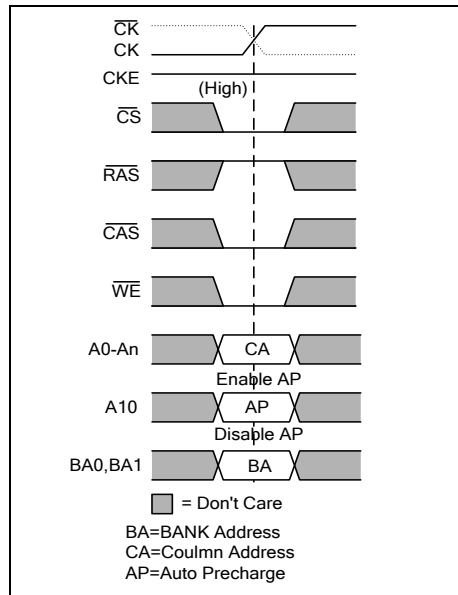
$\overline{CK}$
CK
CKE
(High)
$\overline{CS}$
$\overline{RAS}$
$\overline{CAS}$
$\overline{WE}$
A0-An
CA
Enable AP
A10
AP
Disable AP
BA0,BA1
BA
= Don't Care
BA=BANK Address
CA=Coulmn Address
AP=Auto Precharge